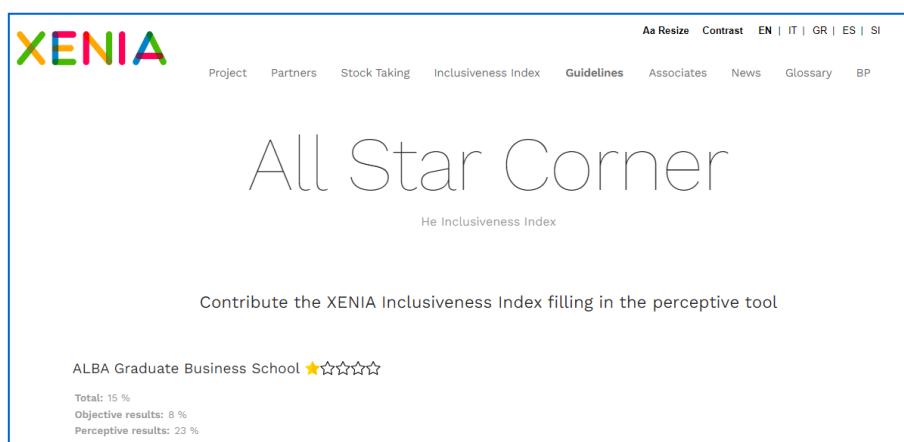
XENIA

Aa Resize Contrast EN | IT | GR | ES | SI

Project Partners Stock Taking Inclusiveness Index Guidelines Associates News Glossary BP

All Star Corner

He Inclusiveness Index

Contribute the XENIA Inclusiveness Index filling in the perceptive tool

ALBA Graduate Business School

Total: 15 %
Objective results: 8 %
Perceptive results: 23 %